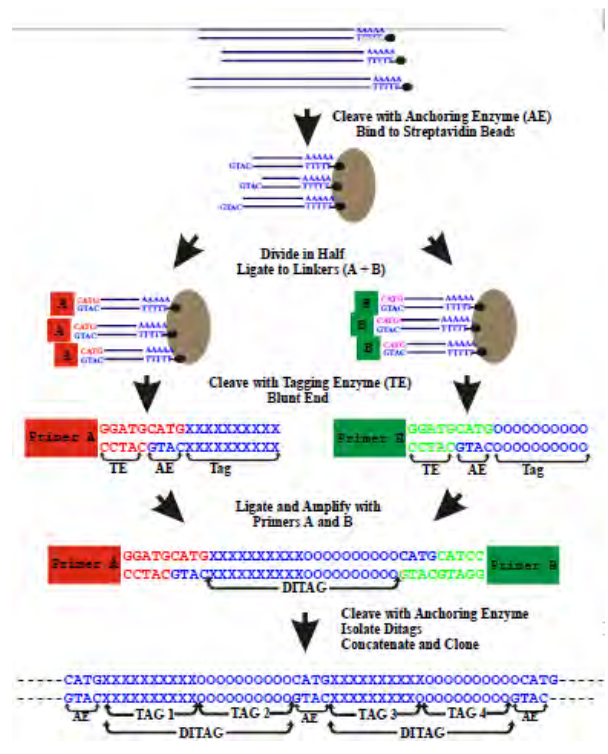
AAAAA
TTTTT
AAAAA
TTTTT
AAAAA
TTTTT

Cleave with Anchoring Enzyme (AE)
Bind to Streptavidin Beads

GTAC AAAAA TTTTT
GTAC AAAAA TTTTT
GTAC AAAAA TTTTT

Divide in Half
Ligate to Linkers (A + B)

A CATG GTAC AAAAA TTTTT
A CATG GTAC AAAAA TTTTT
A CATG GTAC AAAAA TTTTT

B CATG GTAC AAAAA TTTTT
B CATG GTAC AAAAA TTTTT
B CATG GTAC AAAAA TTTTT

Cleave with Tagging Enzyme (TE)
Blunt End

Primer A GGATGCATGXXXXXXXXXX
CCTACGTACXXXXXXXXXX
TE AE Tag

Primer B GGATGCATGOOOOOOOOOO
CCTACGTACOOOOOOOOOO
TE AE Tag

Ligate and Amplify with
Primers A and B

Primer A GGATGCATGXXXXXXXXXXOOOOOOOOOOCATGCATCC Primer B
CCTACGTACXXXXXXXXXXOOOOOOOOOOGTACGTAGG
DITAG

Cleave with Anchoring Enzyme
Isolate Ditags
Concatenate and Clone

CATGXXXXXXXXXXOOOOOOOOOOCATGXXXXXXXXXXOOOOOOOOOOCATG
GTACXXXXXXXXXXOOOOOOOOOOGTACXXXXXXXXXXOOOOOOOOOOGTAC
AE TAG 1 TAG 2 AE TAG 3 TAG 4 AE
DITAG DITAG